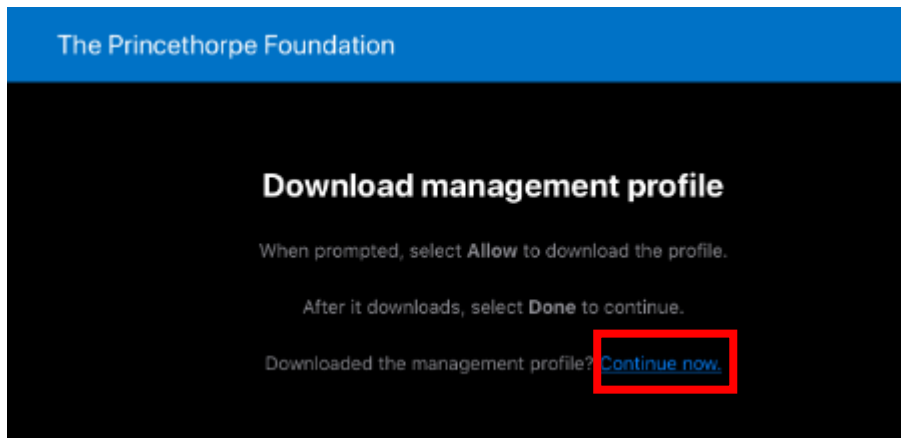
The Princethorpe Foundation

Download management profile

When prompted, select Allow to download the profile.

After it downloads, select Done to continue.

Downloaded the management profile? Continue now.